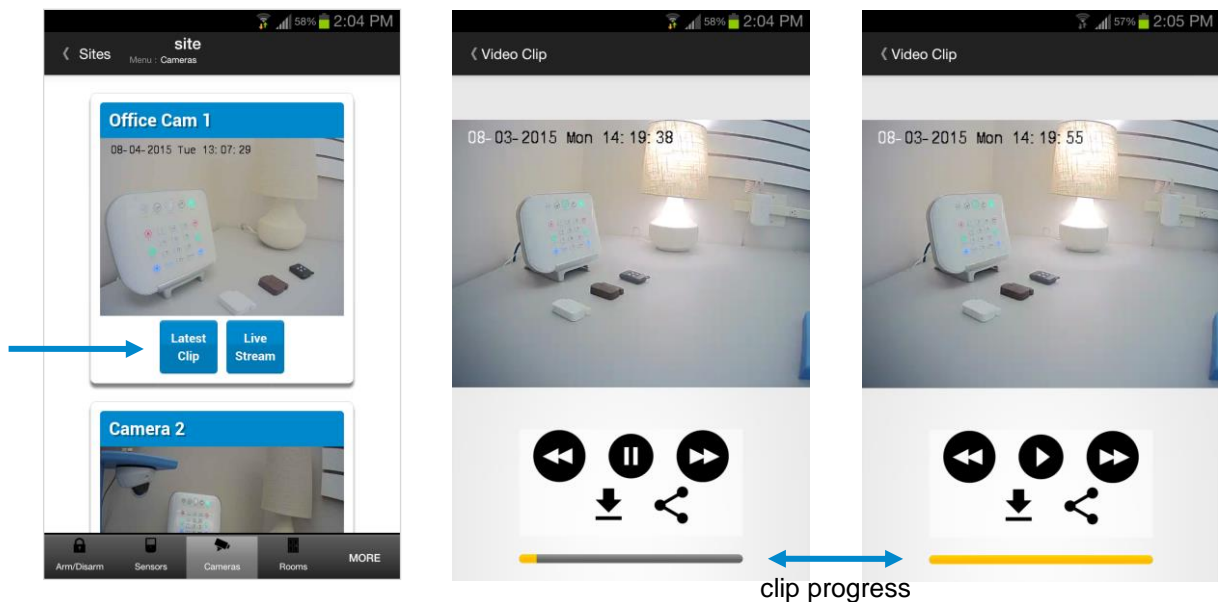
58% 2:04 PM

Sites

site

Menu : Cameras

Office Cam 1

08-04-2015 Tue 13:07:29

Latest Clip

Live Stream

Camera 2

Arm/Disarm

Sensors

Cameras

Rooms

MORE

58% 2:04 PM

Video Clip

08-03-2015 Mon 14:19:38

57% 2:05 PM

Video Clip

08-03-2015 Mon 14:19:55

clip progress